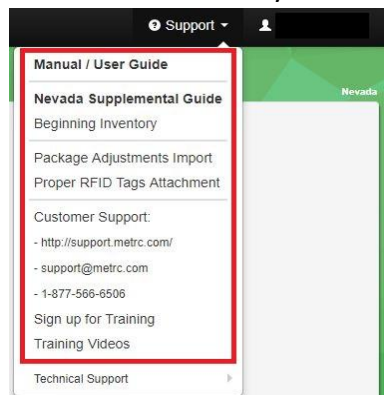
Support

Manual / User Guide

Nevada Supplemental Guide
Beginning Inventory

Package Adjustments Import
Proper RFID Tags Attachment

Customer Support:
- http://support.metrc.com/
- support@metrc.com
- 1-877-566-6506
Sign up for Training
Training Videos

Technical Support

Nevada